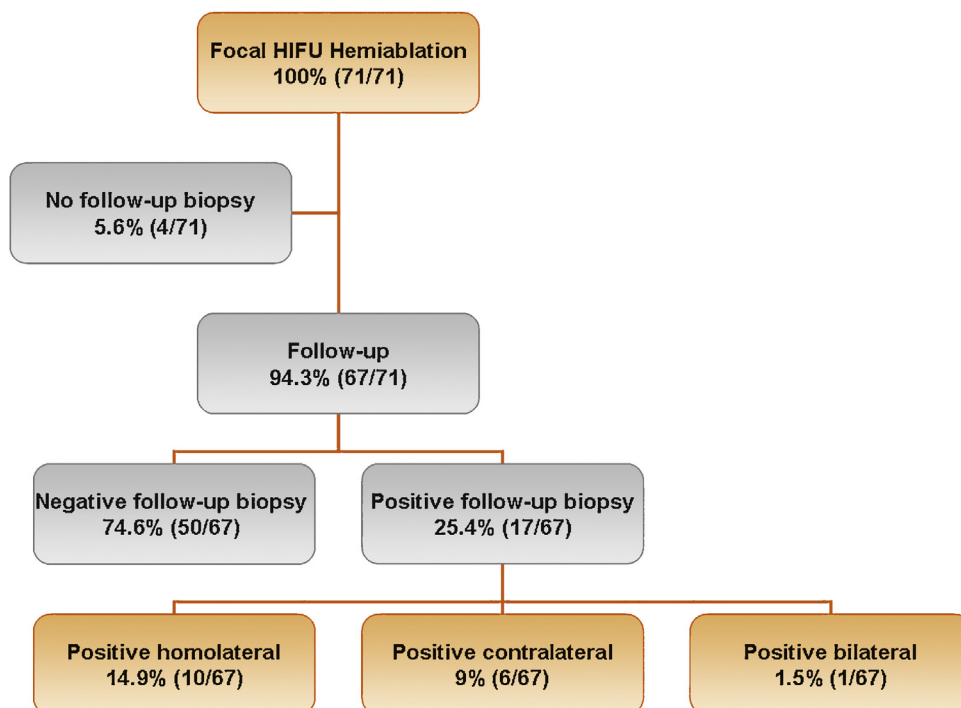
Focal HIFU Hemiablation
100% (71/71)

No follow-up biopsy
5.6% (4/71)

Follow-up
94.3% (67/71)

Negative follow-up biopsy
74.6% (50/67)

Positive follow-up biopsy
25.4% (17/67)

Positive homolateral
14.9% (10/67)

Positive contralateral
9% (6/67)

Positive bilateral
1.5% (1/67)